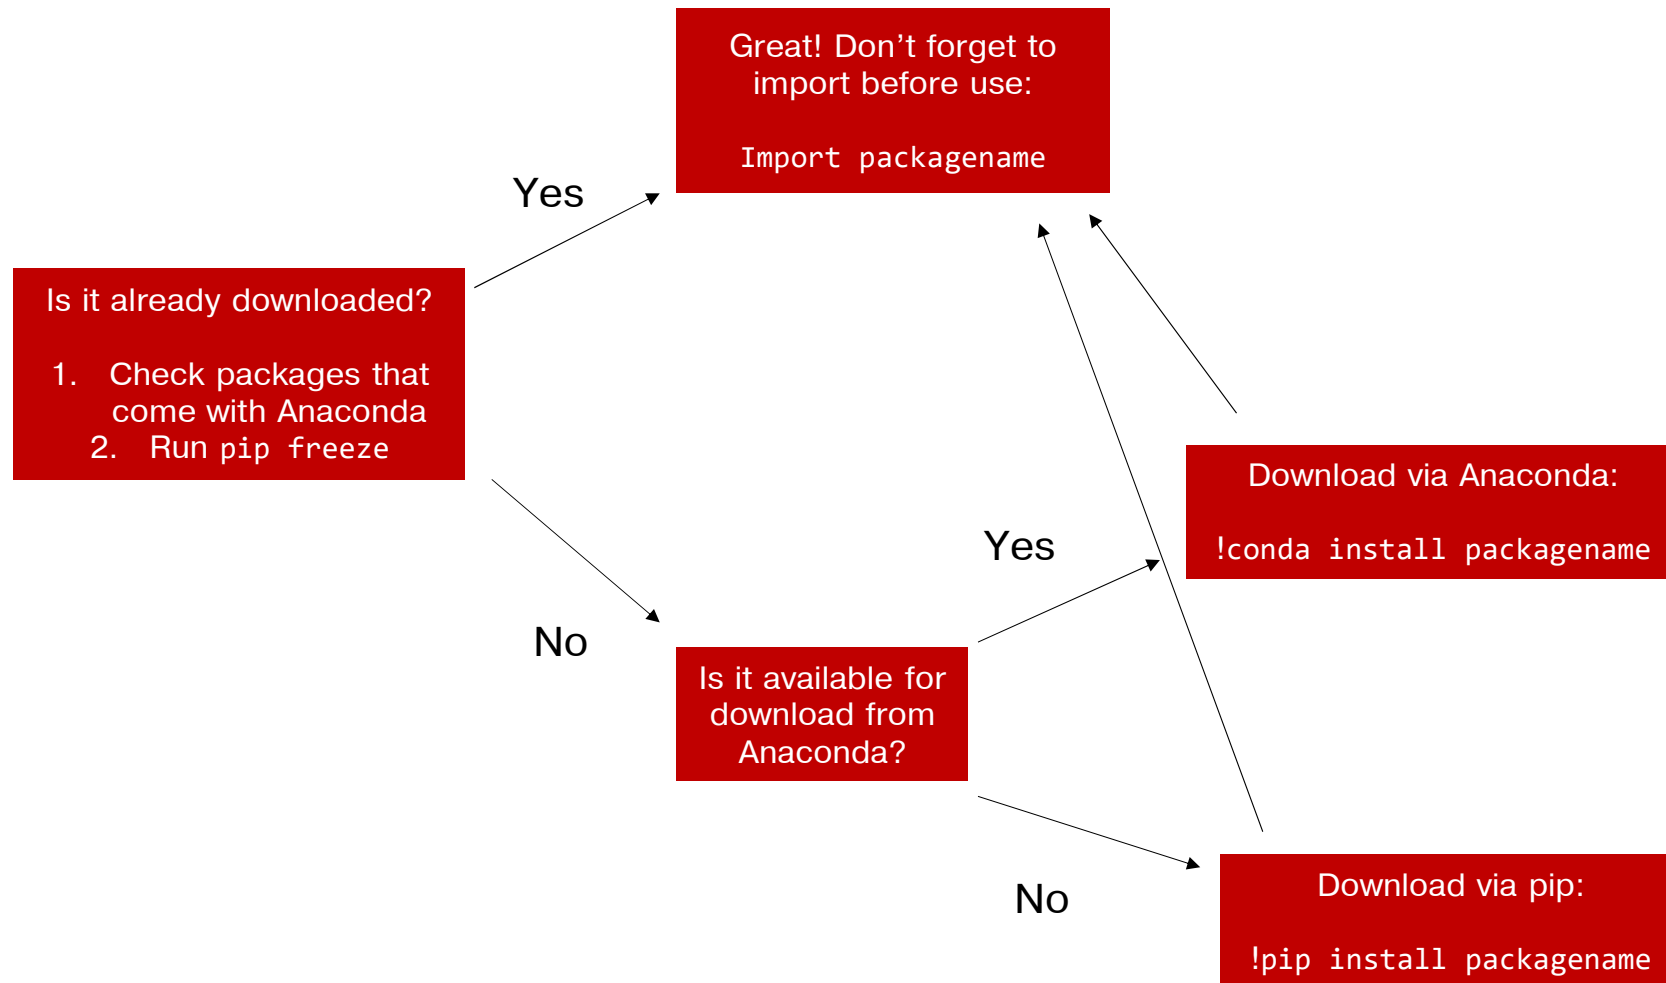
Great! Don’t forget to import before use:

Import packagename

Yes

Is it already downloaded?

1. Check packages that come with Anaconda
2. Run pip freeze

Download via Anaconda:

!conda install packagename

Yes

No

Is it available for download from Anaconda?

No

Download via pip:

!pip install packagename